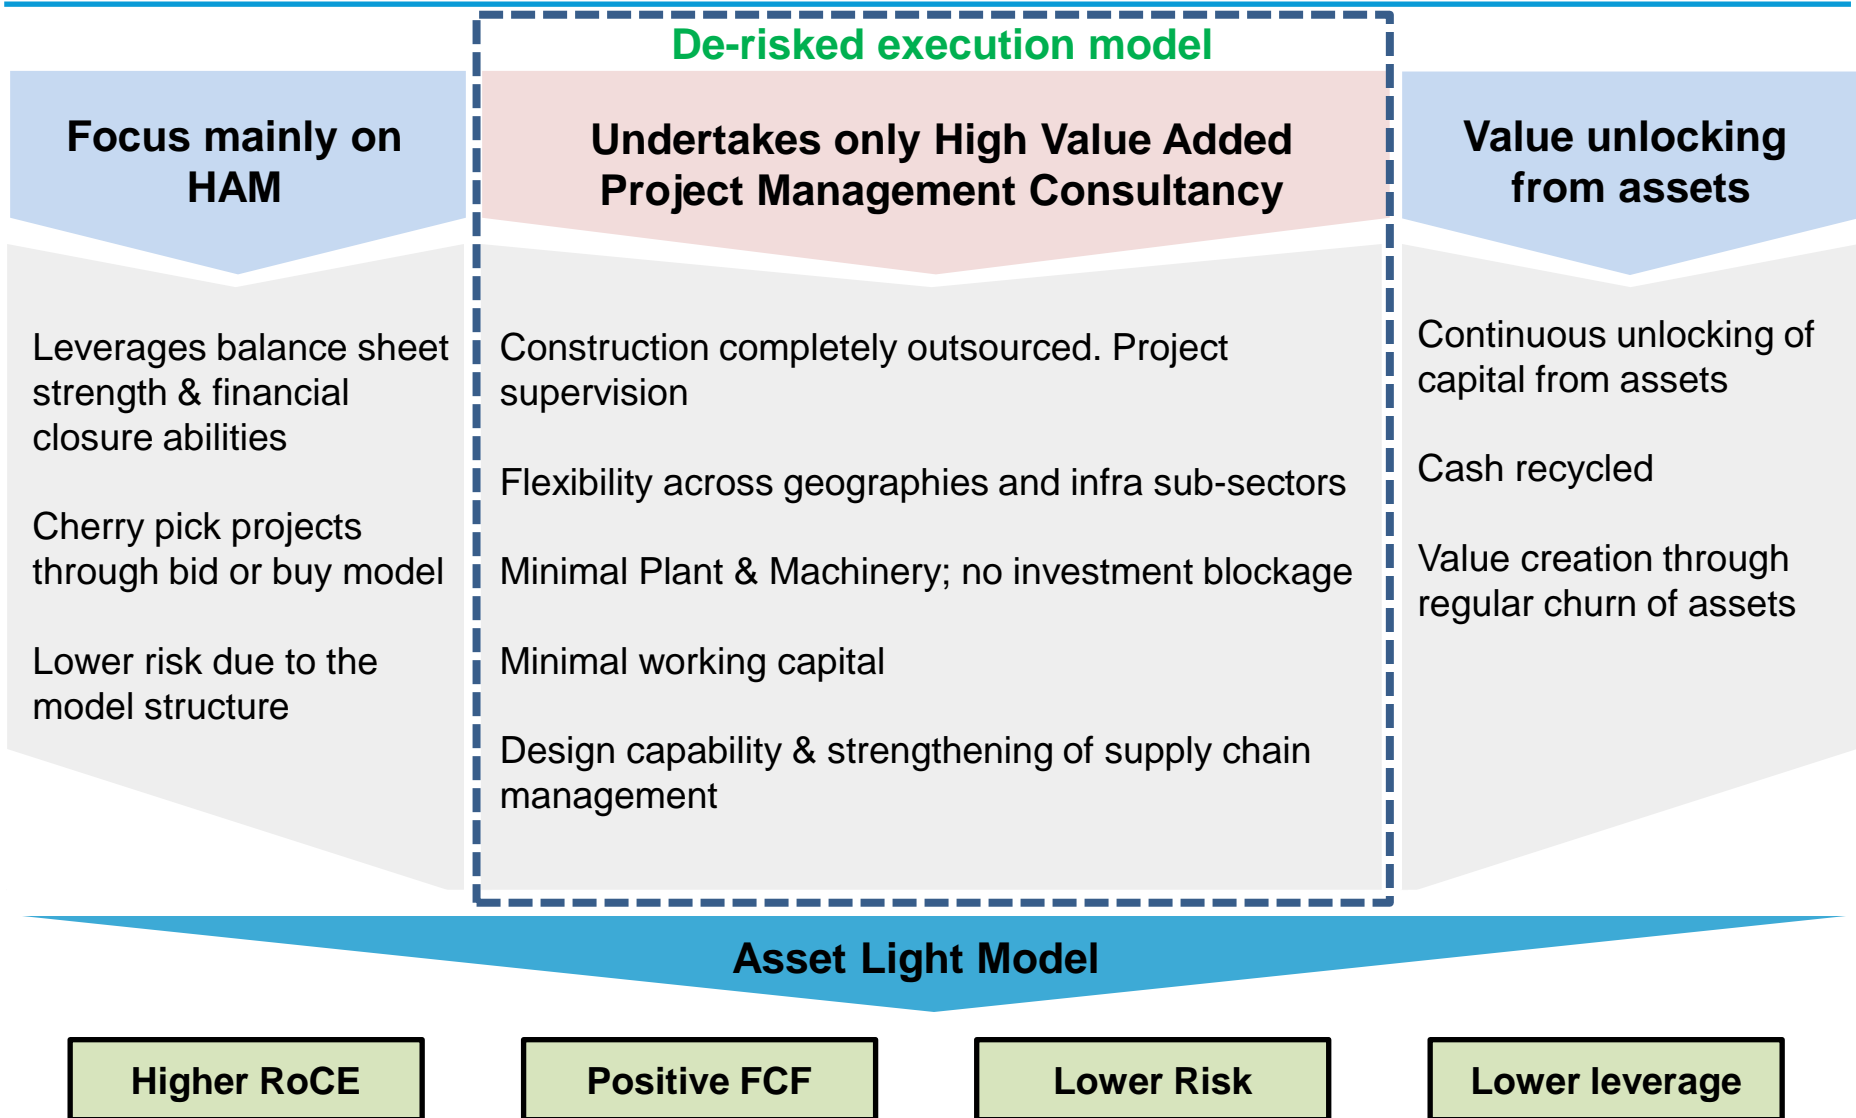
De-risked execution model

Focus mainly on HAM

Leverages balance sheet strength & financial closure abilities

Cherry pick projects through bid or buy model

Lower risk due to the model structure

Undertakes only High Value Added Project Management Consultancy

Construction completely outsourced. Project supervision

Flexibility across geographies and infra sub-sectors

Minimal Plant & Machinery; no investment blockage

Minimal working capital

Design capability & strengthening of supply chain management

Value unlocking from assets

Continuous unlocking of capital from assets

Cash recycled

Value creation through regular churn of assets

Asset Light Model

Higher RoCE

Positive FCF

Lower Risk

Lower leverage